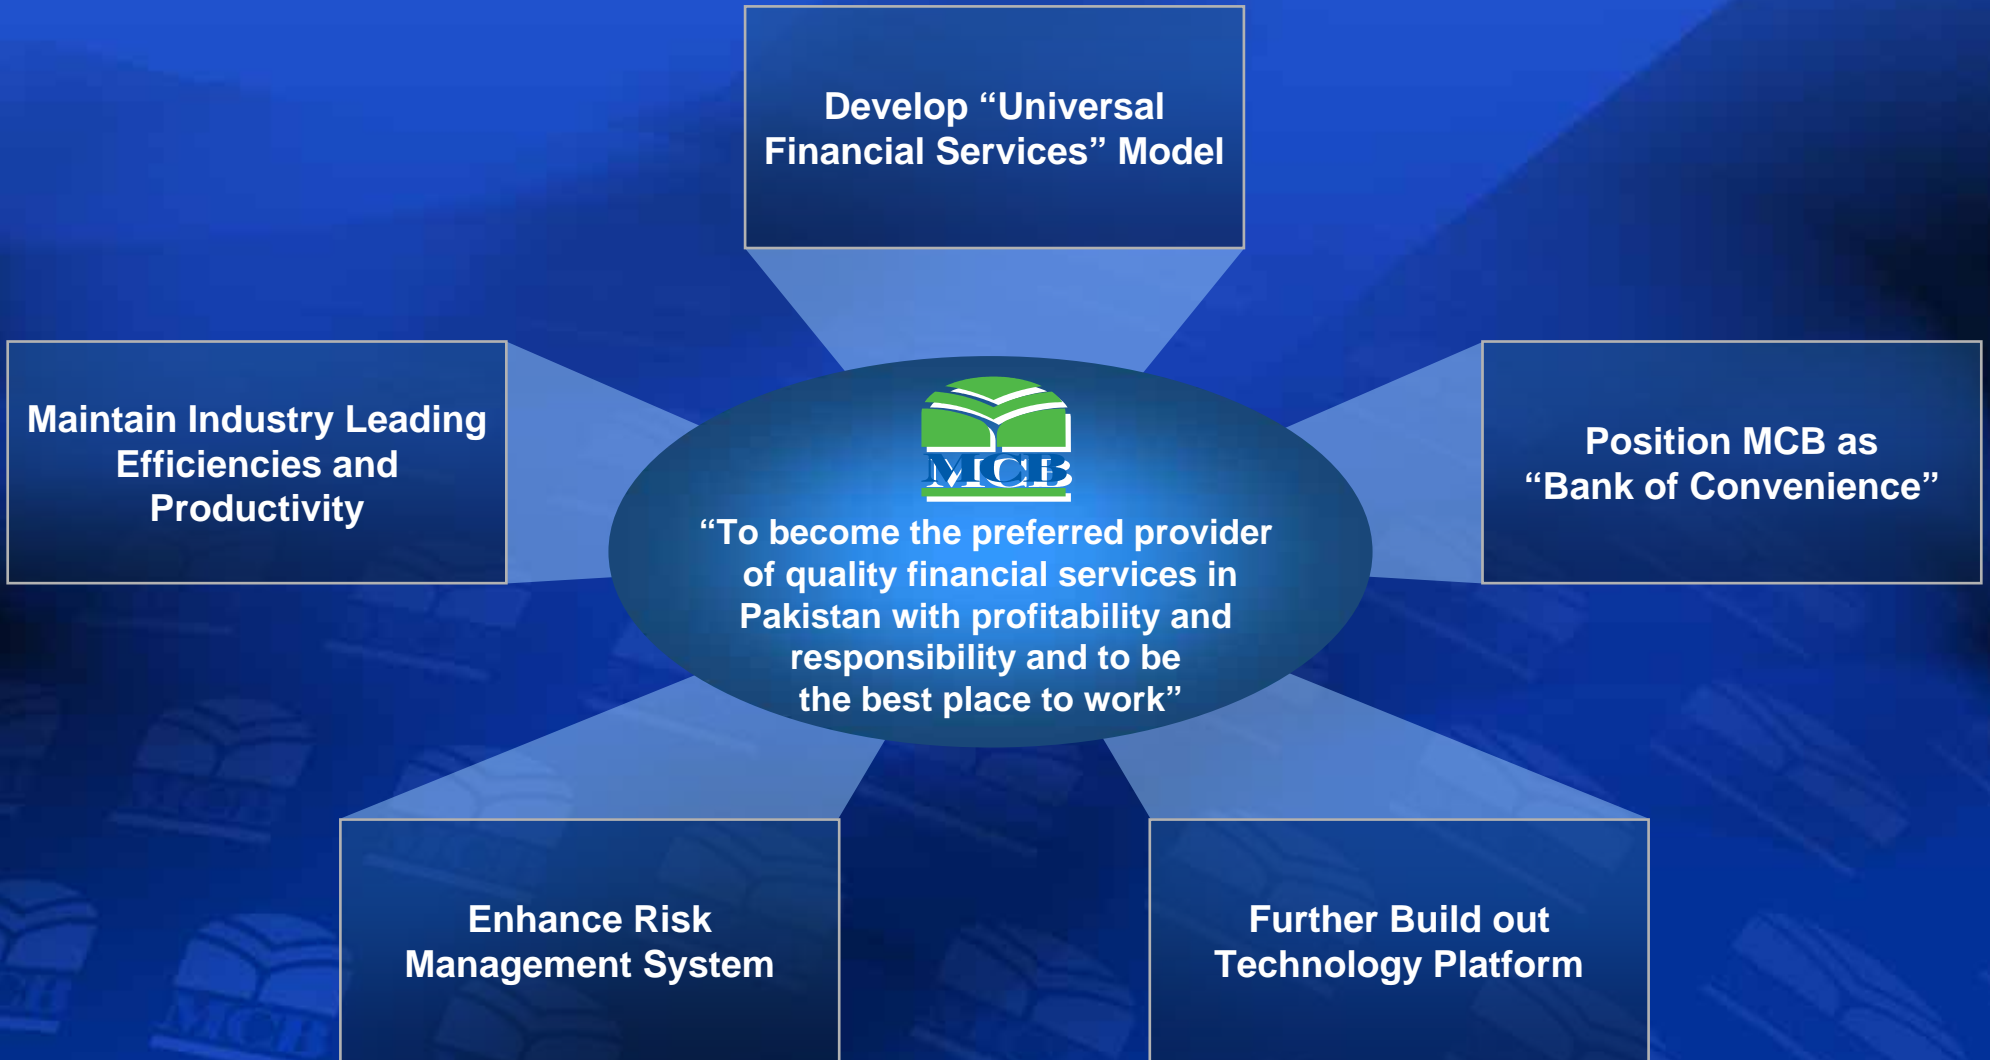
Develop “Universal Financial Services” Model

Maintain Industry Leading Efficiencies and Productivity

MCB

“To become the preferred provider of quality financial services in Pakistan with profitability and responsibility and to be the best place to work”

Position MCB as “Bank of Convenience”

Enhance Risk Management System

Further Build out Technology Platform